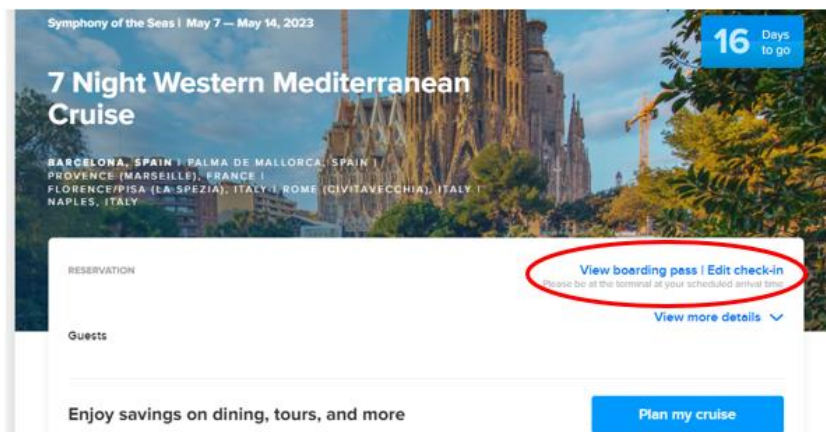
Symphony of the Seas | May 7 — May 14, 2023

16 Days to go

7 Night Western Mediterranean Cruise

BARCELONA, SPAIN | PALMA DE MALLORCA, SPAIN | PROVENCE (MARSEILLE), FRANCE | FLORENCE/PISA (LA SPEZIA), ITALY | ROME (CIVITAVECCHIA), ITALY | NAPLES, ITALY

RESERVATION

View boarding pass | Edit check-in
Please be at the terminal at your scheduled arrival time

View more details

Guests

Enjoy savings on dining, tours, and more

Plan my cruise